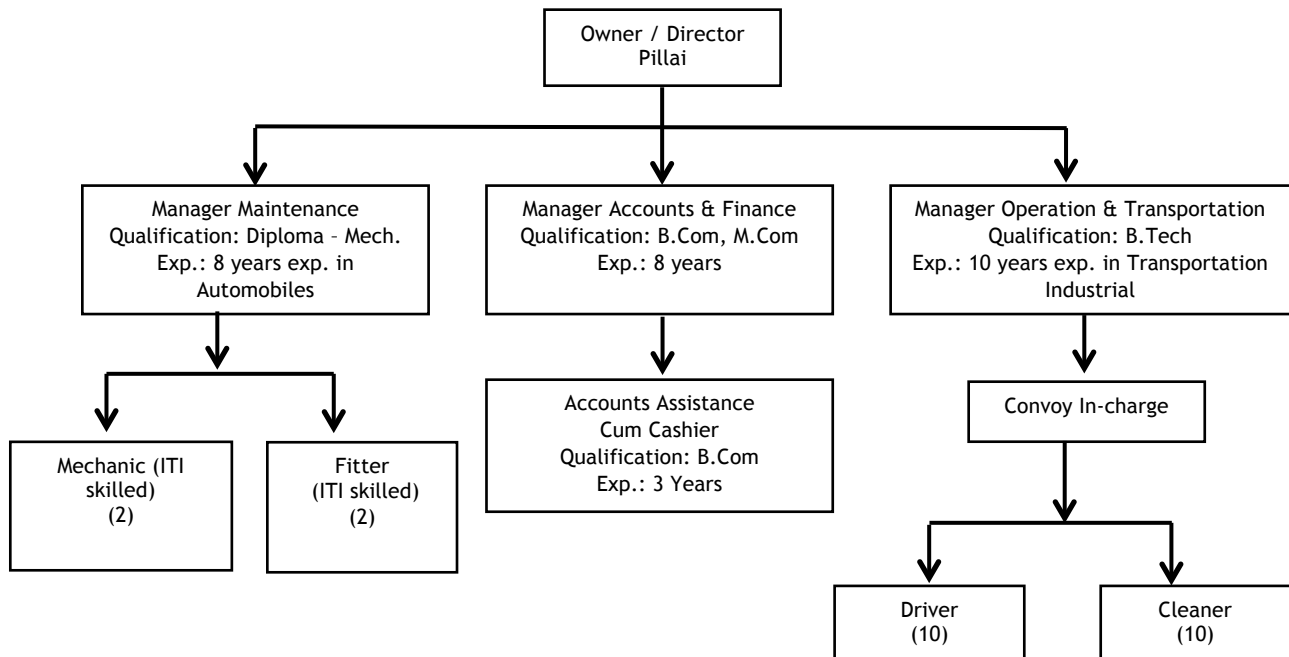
Owner / Director
Pillai

Manager Maintenance
Qualification: Diploma – Mech.
Exp.: 8 years exp. in Automobiles

Manager Accounts & Finance
Qualification: B.Com, M.Com
Exp.: 8 years

Manager Operation & Transportation
Qualification: B.Tech
Exp.: 10 years exp. in Transportation Industrial

Mechanic (ITI skilled)
(2)

Fitter
(ITI skilled)
(2)

Accounts Assistance
Cum Cashier
Qualification: B.Com
Exp.: 3 Years

Convoy In-charge

Driver
(10)

Cleaner
(10)